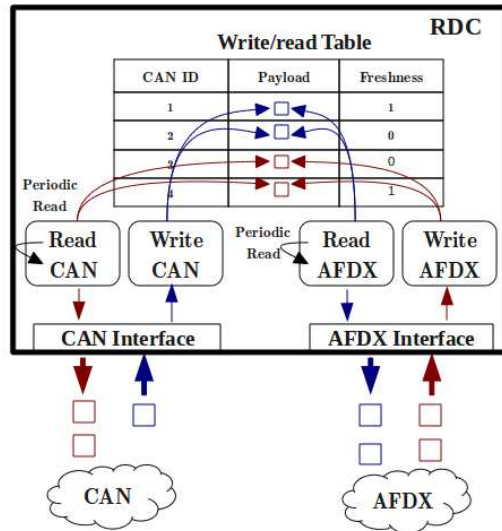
RDC

Write/read Table

| CAN ID | Payload | Freshness |
|---|---|---|
| 1 | | 1 |
| 2 | | 0 |
| 3 | | 0 |
| 4 | | 1 |

Periodic Read

Read CAN

Write CAN

Periodic Read

Read AFDX

Write AFDX

CAN Interface

AFDX Interface

CAN

AFDX